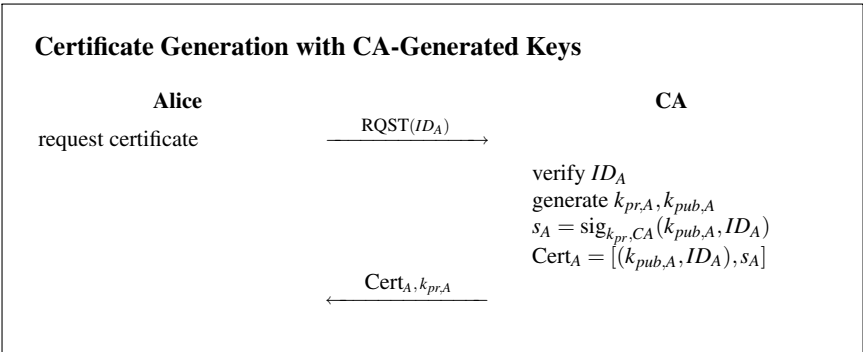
**Certificate Generation with CA-Generated Keys**

Alice

CA

request certificate

$\xrightarrow{\text{RQST}(ID_A)}$

verify $ID_A$
generate $k_{pr,A}, k_{pub,A}$
$s_A = \text{sig}_{k_{pr},CA}(k_{pub,A}, ID_A)$
$\text{Cert}_A = [(k_{pub,A}, ID_A), s_A]$

$\xleftarrow{\text{Cert}_A, k_{pr,A}}$